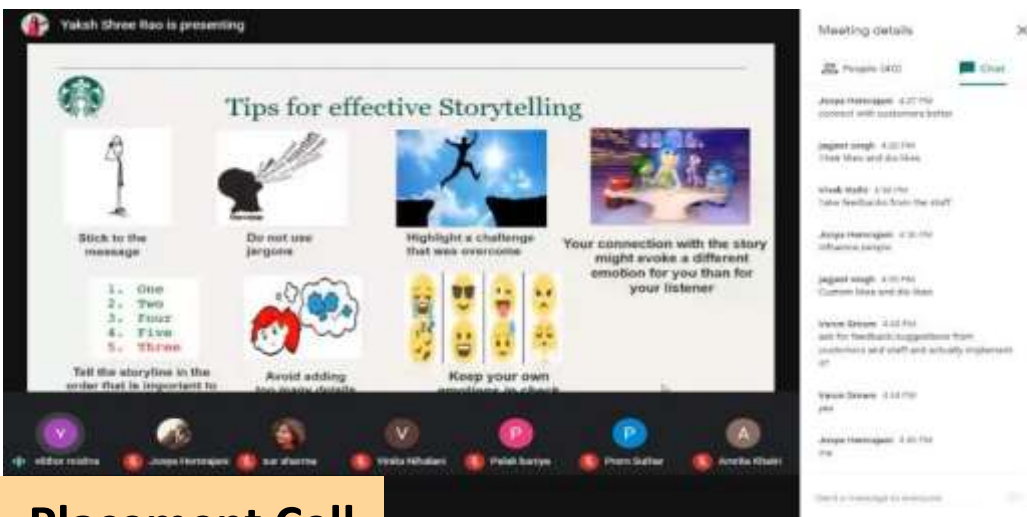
Yaksh Shree Rao is presenting

Tips for effective Storytelling

Stick to the message

Do not use jargons

Highlight a challenge that was overcome

Your connection with the story might evoke a different emotion for you than for your listener

1. One
2. Two
3. Four
4. Five
5. Three

Tell the storyline in the order that is important to

Avoid adding too many details

Keep your own emotions in check

Meeting details

People (40)

Chat

Jeoya Hemrajani 4:27 PM
connect with customers better

jagjeet singh 4:30 PM
Their likes and dis likes

Vivek Mathi 4:30 PM
Take feedbacks from the staff

Jeoya Hemrajani 4:31 PM
Influence people

jagjeet singh 4:33 PM
Custom likes and dis likes

Varun Siriam 4:33 PM
ask for feedback/suggestions from customers and staff and actually implement it!

Varun Siriam 4:34 PM
yes

Jeoya Hemrajani 4:40 PM
me

Send a message to everyone

V

V

P

P

A

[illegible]

Jeoya Hemrajani

sur sharma

Vinita Nihalani

Palak banya

Prem Suthar

Amrita Khatri

Placement Cell